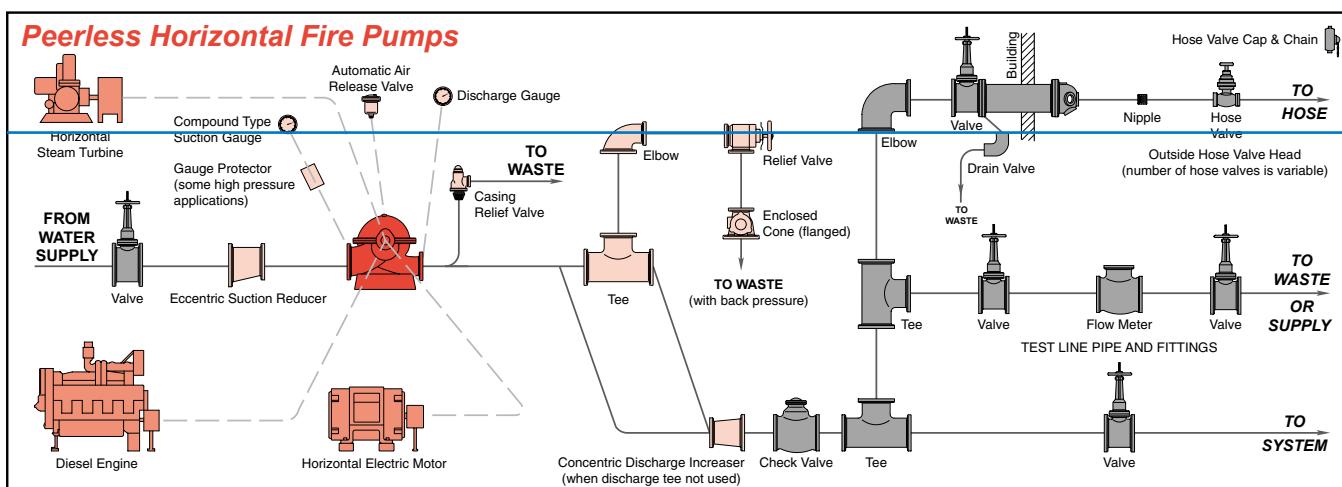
Peerless Horizontal Fire Pumps

Horizontal Steam Turbine

Automatic Air Release Valve

Discharge Gauge

Compound Type Suction Gauge

Gauge Protector (some high pressure applications)

FROM WATER SUPPLY

Valve

Eccentric Suction Reducer

Casing Relief Valve

TO WASTE

Elbow

Relief Valve

Enclosed Cone (flanged)

TO WASTE (with back pressure)

Tee

Building

Elbow

Valve

Drain Valve

TO WASTE

Nipple

Hose Valve

Hose Valve Cap & Chain

TO HOSE

Outside Hose Valve Head (number of hose valves is variable)

Tee

Valve

Flow Meter

Valve

TO WASTE OR SUPPLY

TEST LINE PIPE AND FITTINGS

Diesel Engine

Horizontal Electric Motor

Concentric Discharge Increaser (when discharge tee not used)

Check Valve

Tee

Valve

TO SYSTEM